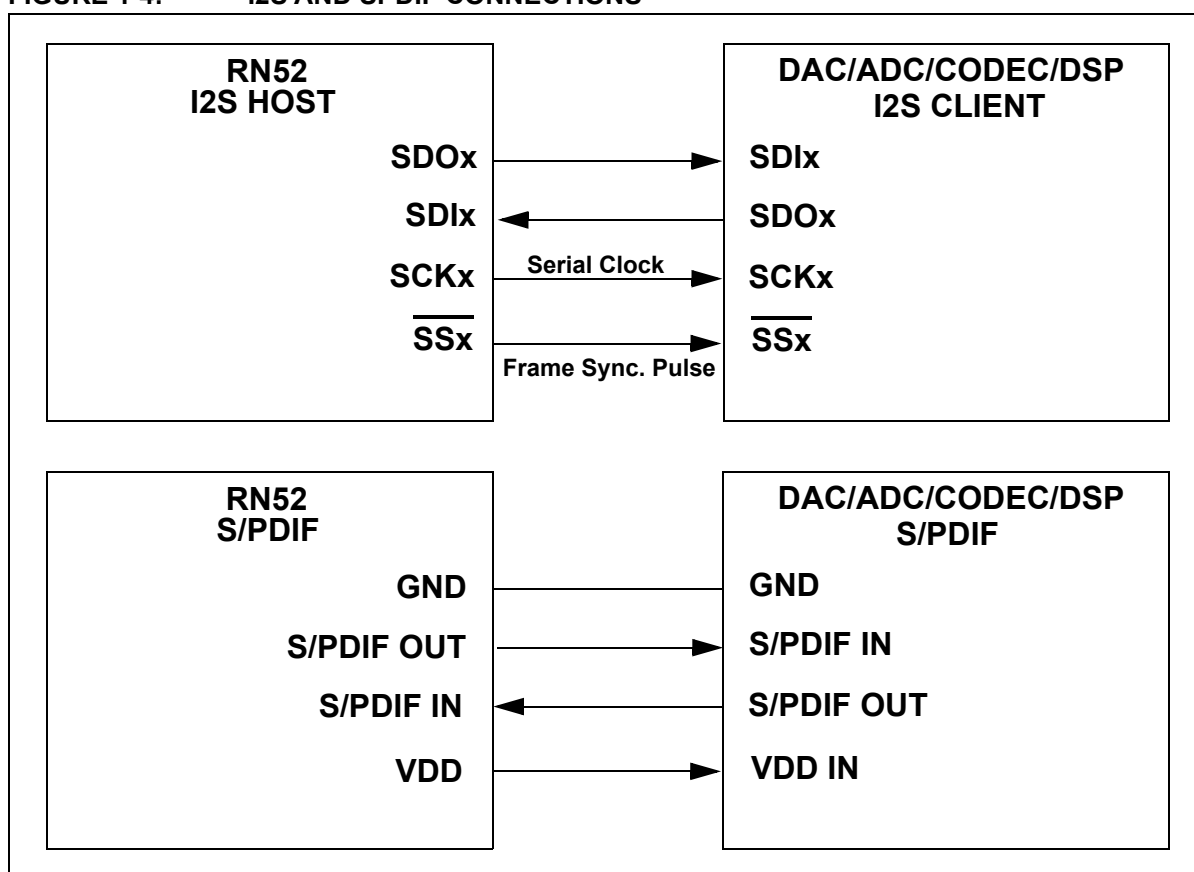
FIGURE 1-4: I2S AND S/PDIF CONNECTIONS

RN52
I2S HOST

SDOx
SDIx
SCKx
$\overline{SSx}$

Serial Clock
Frame Sync. Pulse

DAC/ADC/CODEC/DSP
I2S CLIENT

SDIx
SDOx
SCKx
$\overline{SSx}$

RN52
S/PDIF

GND
S/PDIF OUT
S/PDIF IN
VDD

DAC/ADC/CODEC/DSP
S/PDIF

GND
S/PDIF IN
S/PDIF OUT
VDD IN